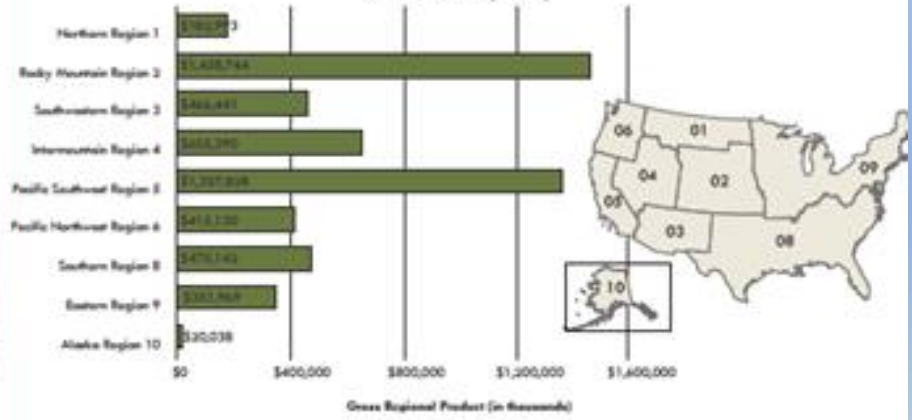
Northern Region 1 $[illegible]3
Rocky Mountain Region 2 $1,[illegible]
Southwestern Region 3 $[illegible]
Intermountain Region 4 $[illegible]
Pacific Southwest Region 5 $1,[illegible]
Pacific Northwest Region 6 $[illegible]
Southern Region 8 $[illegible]
Eastern Region 9 $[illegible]
Alaska Region 10 $20,038

$0 $400,000 $800,000 $1,200,000 $1,600,000

Gross Regional Product (in thousands)

06 01 04 02 05 03 08 09 10